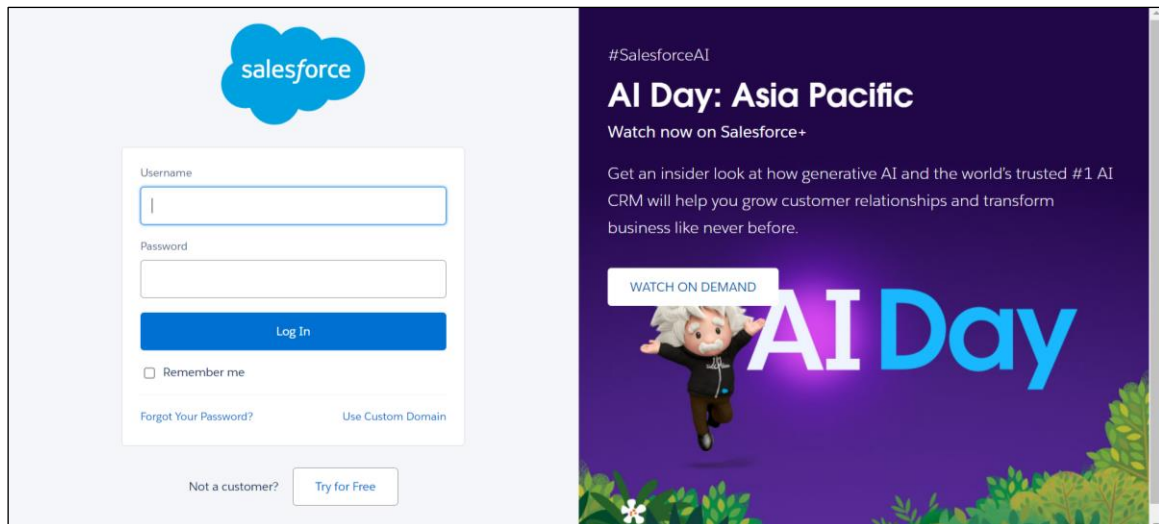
salesforce

Username

Password

Log In

Remember me

Forgot Your Password?

Use Custom Domain

Not a customer?

Try for Free

#SalesforceAI

AI Day: Asia Pacific

Watch now on Salesforce+

Get an insider look at how generative AI and the world's trusted #1 AI CRM will help you grow customer relationships and transform business like never before.

WATCH ON DEMAND

AI Day